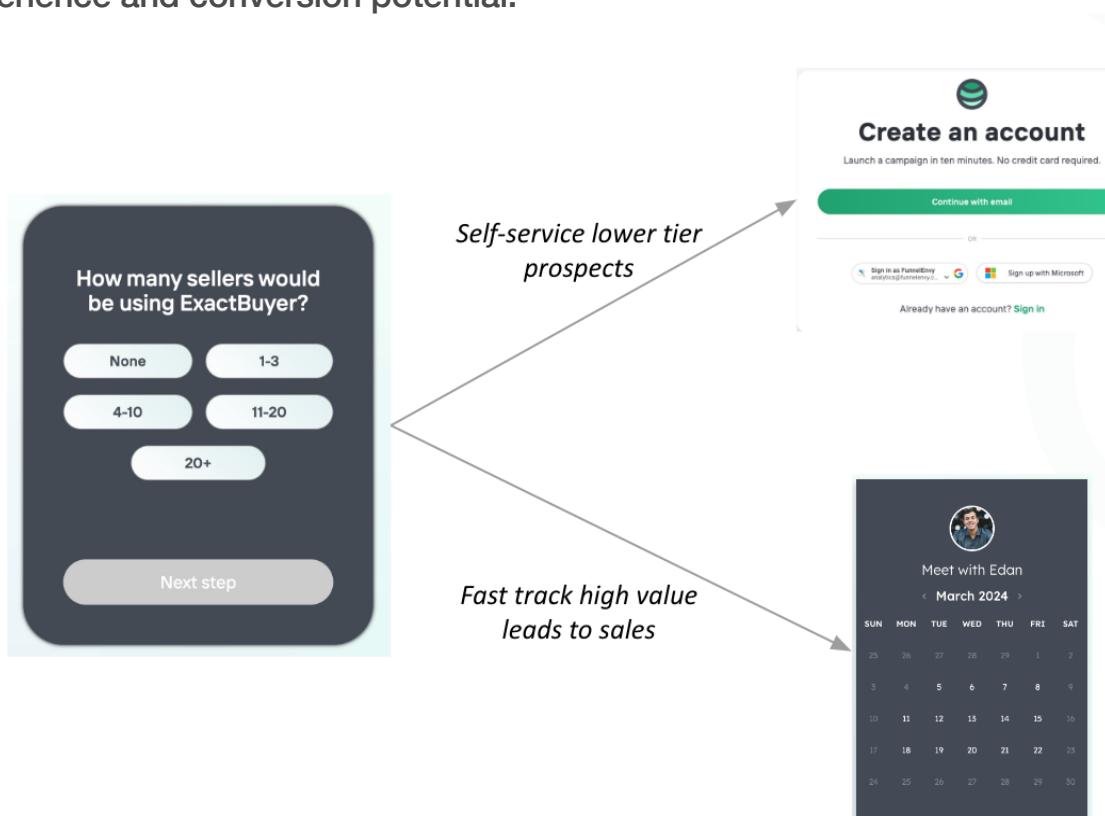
erience and conversion potential.

How many sellers would be using ExactBuyer?

None

1-3

4-10

11-20

20+

Next step

Self-service lower tier prospects

Fast track high value leads to sales

Create an account

Launch a campaign in ten minutes. No credit card required.

Continue with email

OR

Sign in as FunnelEnvy analytics@funnelenvy.c...

Sign up with Microsoft

Already have an account? Sign in

Meet with Edan

March 2024

| SUN | MON | TUE | WED | THU | FRI | SAT |
|---|---|---|---|---|---|---|
| 25 | 26 | 27 | 28 | 29 | 1 | 2 |
| 3 | 4 | 5 | 6 | 7 | 8 | 9 |
| 10 | 11 | 12 | 13 | 14 | 15 | 16 |
| 17 | 18 | 19 | 20 | 21 | 22 | 23 |
| 24 | 25 | 26 | 27 | 28 | 29 | 30 |